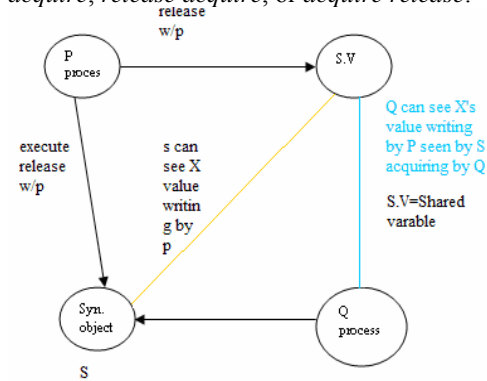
acquire, release acquire, or acquire release.

release w/p

P proces

S.V

execute release w/p

s can see X value writin g by p

Q can see X's value writing by P seen by S acquiring by Q

S.V=Shared varable

Syn. object

Q process

S